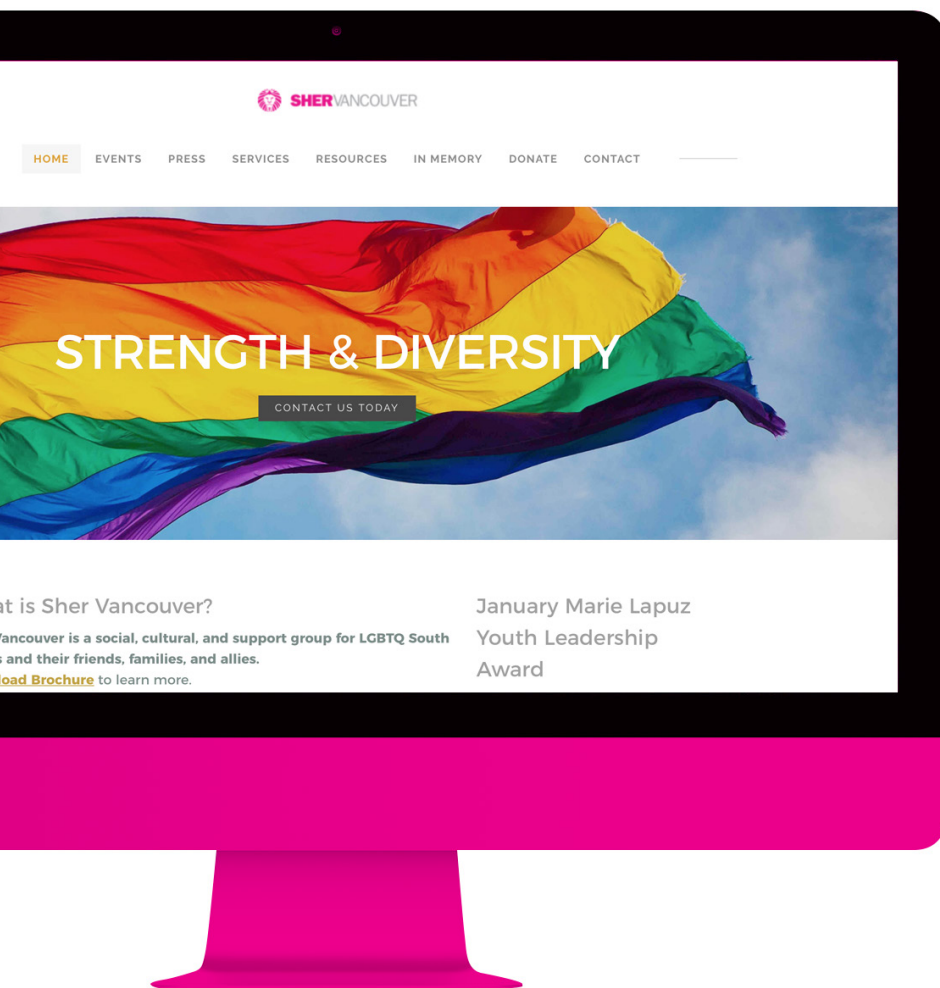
SHERVANCOUVER

HOME EVENTS PRESS SERVICES RESOURCES IN MEMORY DONATE CONTACT

STRENGTH & DIVERSITY

CONTACT US TODAY

at is Sher Vancouver?

Vancouver is a social, cultural, and support group for LGBTQ South s and their friends, families, and allies.

load Brochure to learn more.

January Marie Lapuz Youth Leadership Award